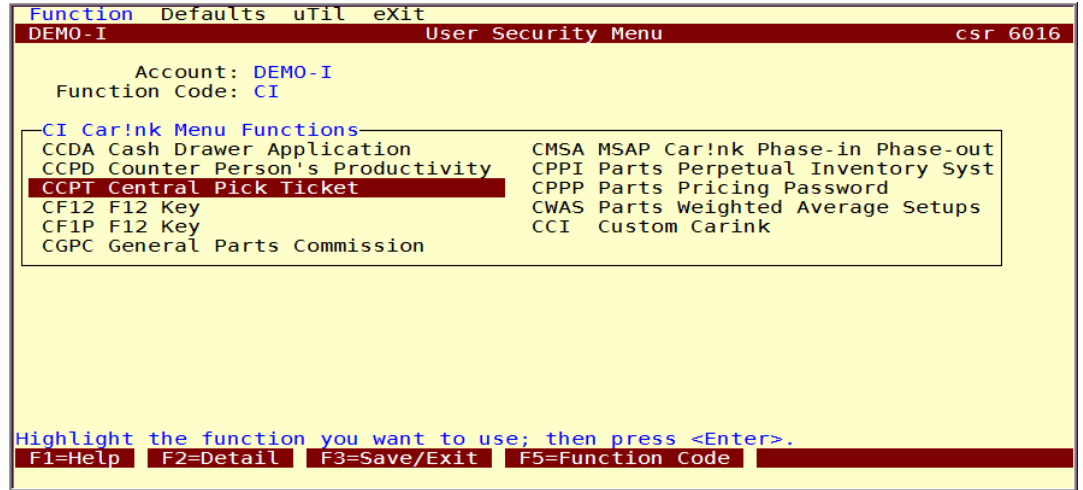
Function Defaults uTil eXit
DEMO-I User Security Menu csr 6016

Account: DEMO-I
Function Code: CI

CI Car!nk Menu Functions
CCDA Cash Drawer Application
CCPD Counter Person's Productivity
CCPT Central Pick Ticket
CF12 F12 Key
CF1P F12 Key
CGPC General Parts Commission

CMSA MSAP Car!nk Phase-in Phase-out
CPPI Parts Perpetual Inventory Syst
CPPP Parts Pricing Password
CWAS Parts Weighted Average Setups
CCI Custom Carink

Highlight the function you want to use; then press <Enter>.
F1=Help F2=Detail F3=Save/Exit F5=Function Code